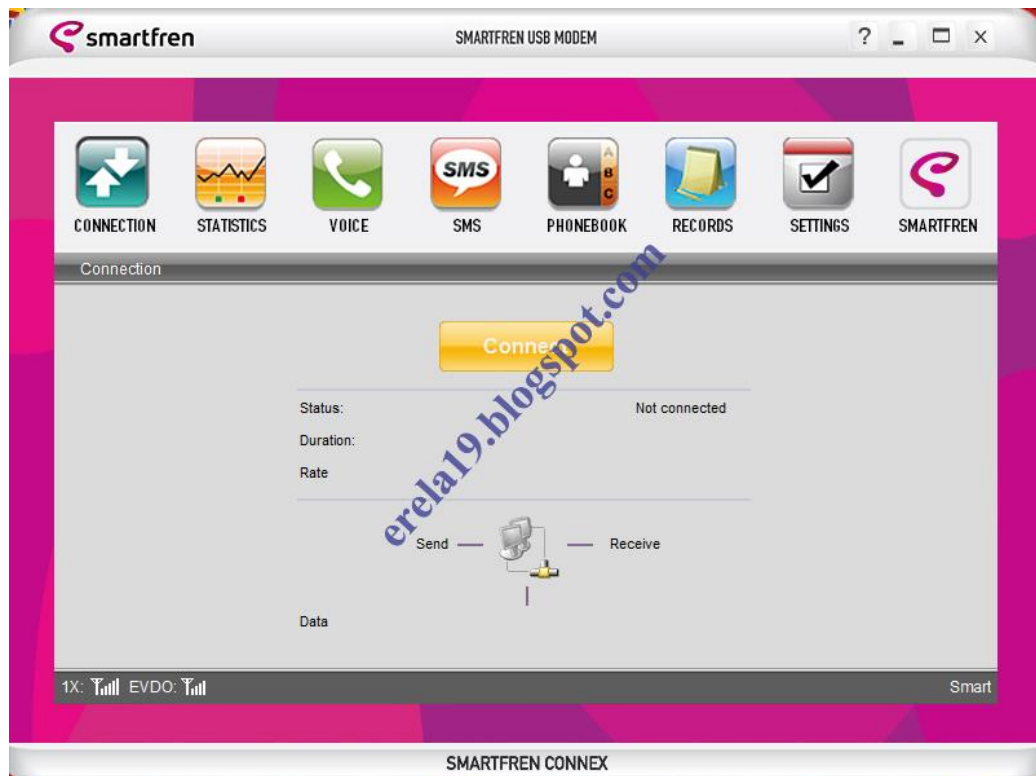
smartfren
SMARTFREN USB MODEM
? _ ☐ ×

CONNECTION STATISTICS VOICE SMS PHONEBOOK RECORDS SETTINGS SMARTFREN

SMS

A B C

Connection

Conne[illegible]

erela19.blogspot.com

Status: Not connected
Duration:
Rate

Send Receive

Data

1X: EVDO:
Smart

SMARTFREN CONNEX